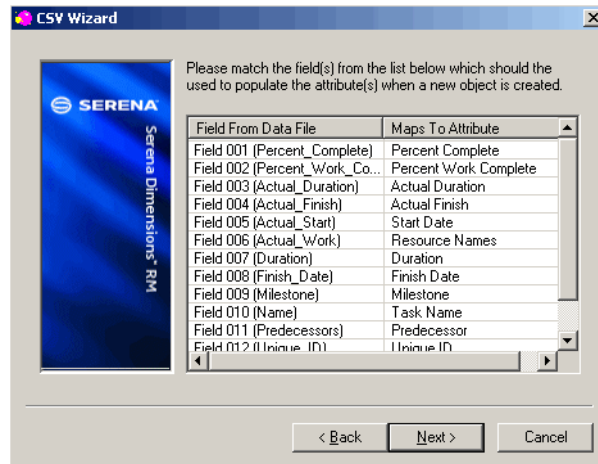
CSV Wizard

SERENA

Serena Dimensions® RM

Please match the field(s) from the list below which should the used to populate the attribute(s) when a new object is created.

| Field From Data File | Maps To Attribute |
|---|---|
| Field 001 (Percent_Complete) | Percent Complete |
| Field 002 (Percent_Work_Co... | Percent Work Complete |
| Field 003 (Actual_Duration) | Actual Duration |
| Field 004 (Actual_Finish) | Actual Finish |
| Field 005 (Actual_Start) | Start Date |
| Field 006 (Actual_Work) | Resource Names |
| Field 007 (Duration) | Duration |
| Field 008 (Finish_Date) | Finish Date |
| Field 009 (Milestone) | Milestone |
| Field 010 (Name) | Task Name |
| Field 011 (Predecessors) | Predecessor |
| Field 012 (Unique_ID) | Unique ID |

< Back | Next > | Cancel